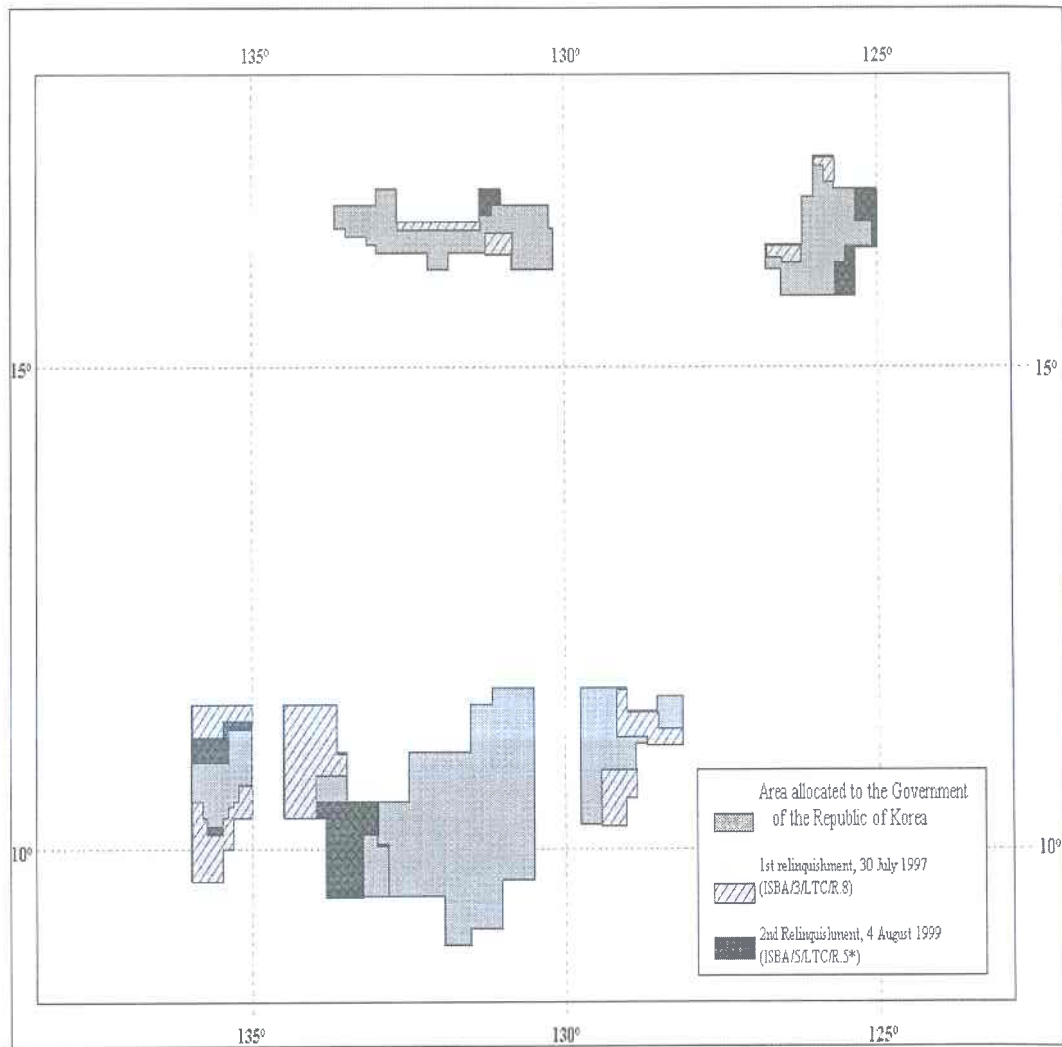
135°
130°
125°

15°
15°

10°
10°

Area allocated to the Government of the Republic of Korea

1st relinquishment, 30 July 1997 (ISBA/3/LTC/R.8)

2nd Relinquishment, 4 August 1999 (ISBA/5/LTC/R.5*)

135°
130°
125°